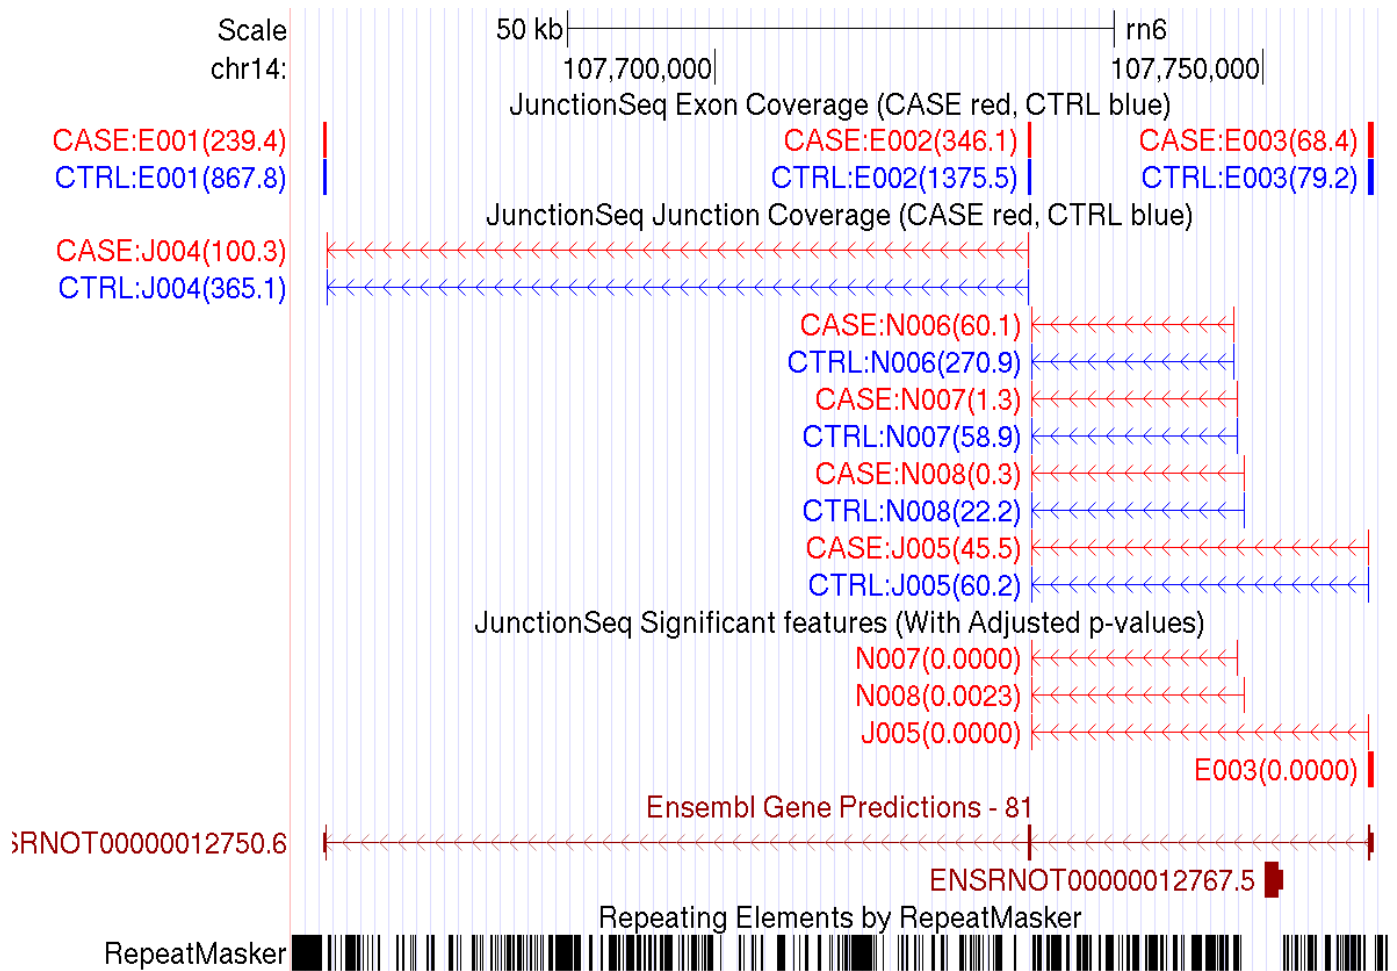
Scale
chr14:
50 kb
rn6
107,700,000
107,750,000
JunctionSeq Exon Coverage (CASE red, CTRL blue)
CASE:E001(239.4)
CTRL:E001(867.8)
CASE:E002(346.1)
CTRL:E002(1375.5)
CASE:E003(68.4)
CTRL:E003(79.2)
JunctionSeq Junction Coverage (CASE red, CTRL blue)
CASE:J004(100.3)
CTRL:J004(365.1)
CASE:N006(60.1)
CTRL:N006(270.9)
CASE:N007(1.3)
CTRL:N007(58.9)
CASE:N008(0.3)
CTRL:N008(22.2)
CASE:J005(45.5)
CTRL:J005(60.2)
JunctionSeq Significant features (With Adjusted p-values)
N007(0.0000)
N008(0.0023)
J005(0.0000)
E003(0.0000)
Ensembl Gene Predictions - 81
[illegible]RNOT00000012750.6
ENSRNOT00000012767.5
Repeating Elements by RepeatMasker
RepeatMasker